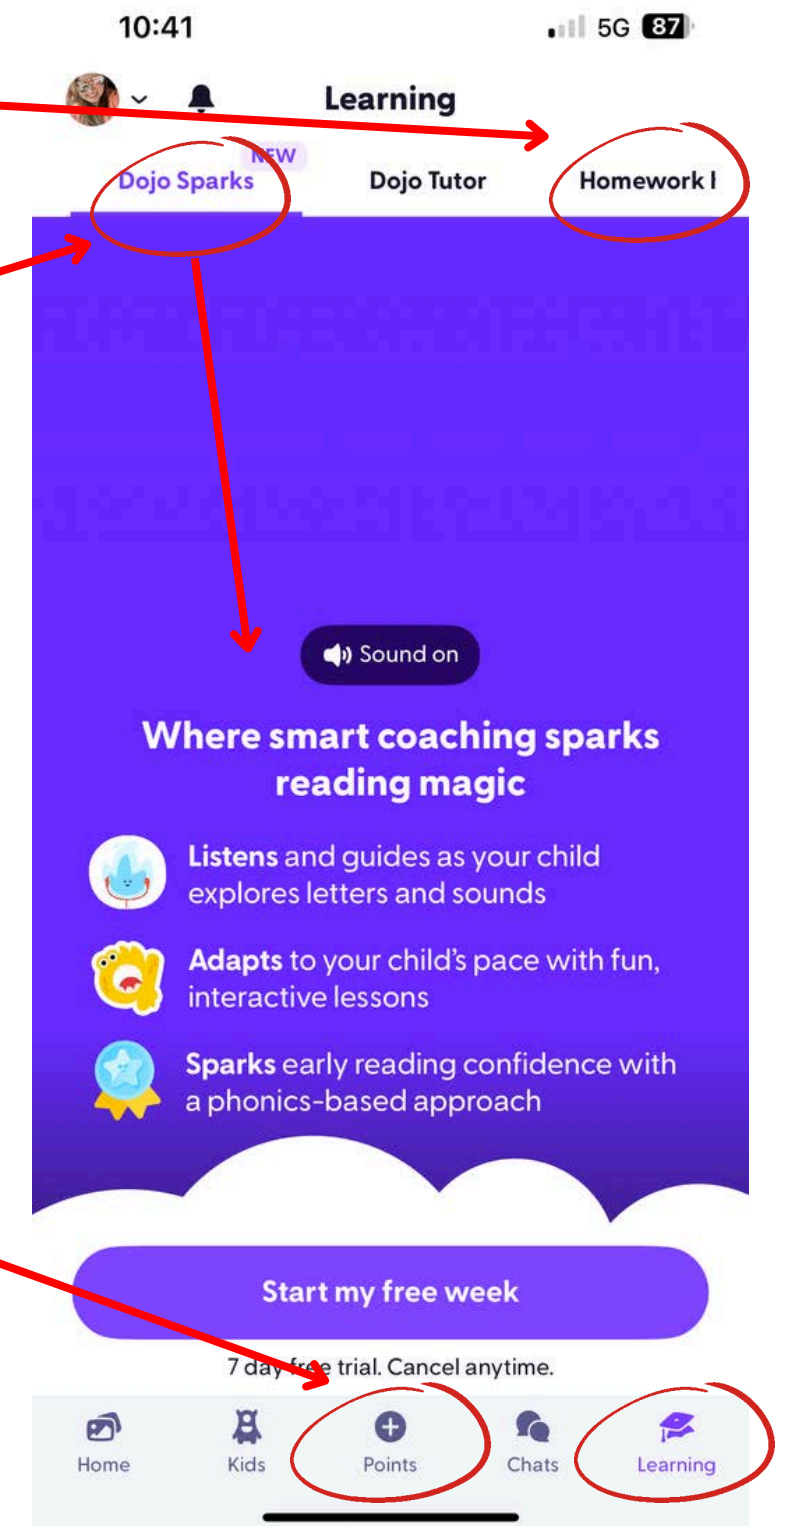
10:41

5G 87

Learning

NEW

Dojo Sparks

Dojo Tutor

Homework I

Sound on

Where smart coaching sparks reading magic

Listens and guides as your child explores letters and sounds

Adapts to your child's pace with fun, interactive lessons

Sparks early reading confidence with a phonics-based approach

Start my free week

7 day free trial. Cancel anytime.

Home

Kids

Points

Chats

Learning